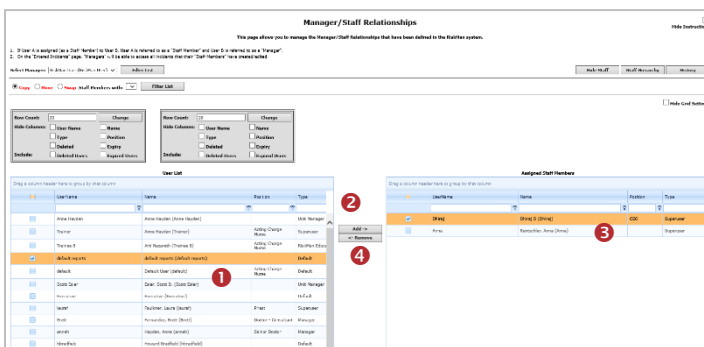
Manager/Staff Relationships

Hide Instructio

This page allows you to manage the Manager/Staff Relationships that have been defined in the RiskMan system.

1. If User A is assigned (as a "Staff Member") to User B, User A is referred to as a "Staff Member" and User B is referred to as a "Manager".
2. On the "Entered Incidents" page, "Managers" will be able to access all incidents that their "Staff Members" have created/edited.

Select Manager: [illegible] Filter List

Hide Staff Staff Hierarchy History

Copy Move Swap Staff Members with: Filter List

Hide Grid Settin

| Row Count: | 20 | Change |
|---|---|---|
| Hide Columns: | User Name | Name |
| | Type | Position |
| | Deleted | Expiry |
| Include: | Deleted Users | Expired Users |

| Row Count: | 20 | Change |
|---|---|---|
| Hide Columns: | User Name | Name |
| | Type | Position |
| | Deleted | Expiry |
| Include: | Deleted Users | Expired Users |

User List

Drag a column header here to group by that column

| | User Name | Name | Position | Type |
|---|---|---|---|---|
| | Anne Hayden | Anne Hayden (Anne Hayden) | | Unit Manager |
| | Thomas | Ant Hayden (Thomas) | Acting Charge Nurse | Supervisor |
| | Thomas E | Ant Research (Thomas E) | | RiskMan Educ |
| | default reports | default reports (default reports) | | Default |
| | default | Default User (default) | Acting Charge Nurse | Default |
| | Scott Eeler | Eeler, Scott D. (Scott Eeler) | | Unit Manager |
| | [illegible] | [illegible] | | Default |
| | laurel | Faulkner, Laura (laurel) | Priest | Supervisor |
| | Brett | Fernandez, Brett (Brett) | Doctor - Consultant | Manager |
| | annah | Hayden, Anne (annah) | Senior Doctor | Manager |
| | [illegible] | Howard Bradfield ([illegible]) | | Default |

Add ->
<- Remove

Assigned Staff Members

Drag a column header here to group by that column

| | User Name | Name | Position | Type |
|---|---|---|---|---|
| | [Shiraj] | Shiraj S (Shiraj) | COO | Supervisor |
| | Anna | Ramachan, Anna (Anna) | | Supervisor |